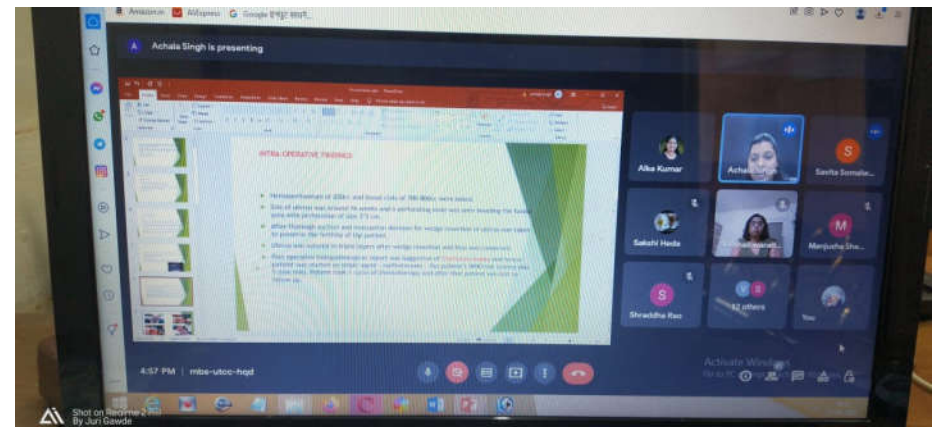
Amazon.in AliExpress Google हिन्दी इनपुट साधन...

A Achala Singh is presenting

INTRA-OPERATIVE FINDINGS

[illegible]

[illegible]

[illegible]

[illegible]

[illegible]

Alka Kumar
Achala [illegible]
S Savita Somale...
Sakshi Heda
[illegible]
M Manjusha She...
S Shraddha Rao
12 others
You

4:57 PM | mbs-utcc-hqd

Activate Windows
Go to PC settings to activate Windows.

Shot on Realme 2 Pro
By Juri Gawde